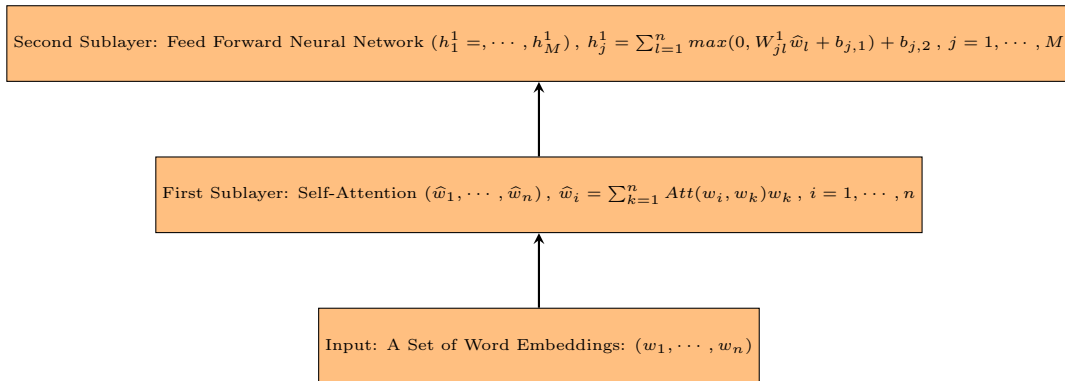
Second Sublayer: Feed Forward Neural Network $(h_1^1 =, \cdots, h_M^1)$, $h_j^1 = \sum_{l=1}^{n} max(0, W_{jl}^1 \widehat{w}_l + b_{j,1}) + b_{j,2}$, $j = 1, \cdots, M$

First Sublayer: Self-Attention $(\widehat{w}_1, \cdots, \widehat{w}_n)$, $\widehat{w}_i = \sum_{k=1}^{n} Att(w_i, w_k) w_k$, $i = 1, \cdots, n$

Input: A Set of Word Embeddings: $(w_1, \cdots, w_n)$